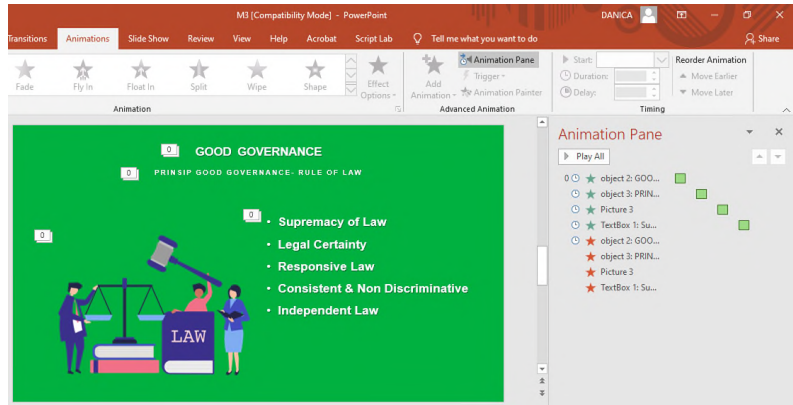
M3 [Compatibility Mode] - PowerPoint

DANICA

Transitions Animations Slide Show Review View Help Acrobat Script Lab Tell me what you want to do Share

Fade Fly In Float In Split Wipe Shape Effect Options

Animation

Add Animation Animation Pane Trigger Animation Painter

Advanced Animation

Start: Duration: Delay:

Reorder Animation Move Earlier Move Later

Timing

0 GOOD GOVERNANCE

0 PRINSIP GOOD GOVERNANCE- RULE OF LAW

0

0 • Supremacy of Law
• Legal Certainty
• Responsive Law
• Consistent & Non Discriminative
• Independent Law

LAW

Animation Pane

Play All

0 object 2: GOO...
object 3: PRIN...
Picture 3
TextBox 1: Su...
object 2: GOO...
object 3: PRIN...
Picture 3
TextBox 1: Su...